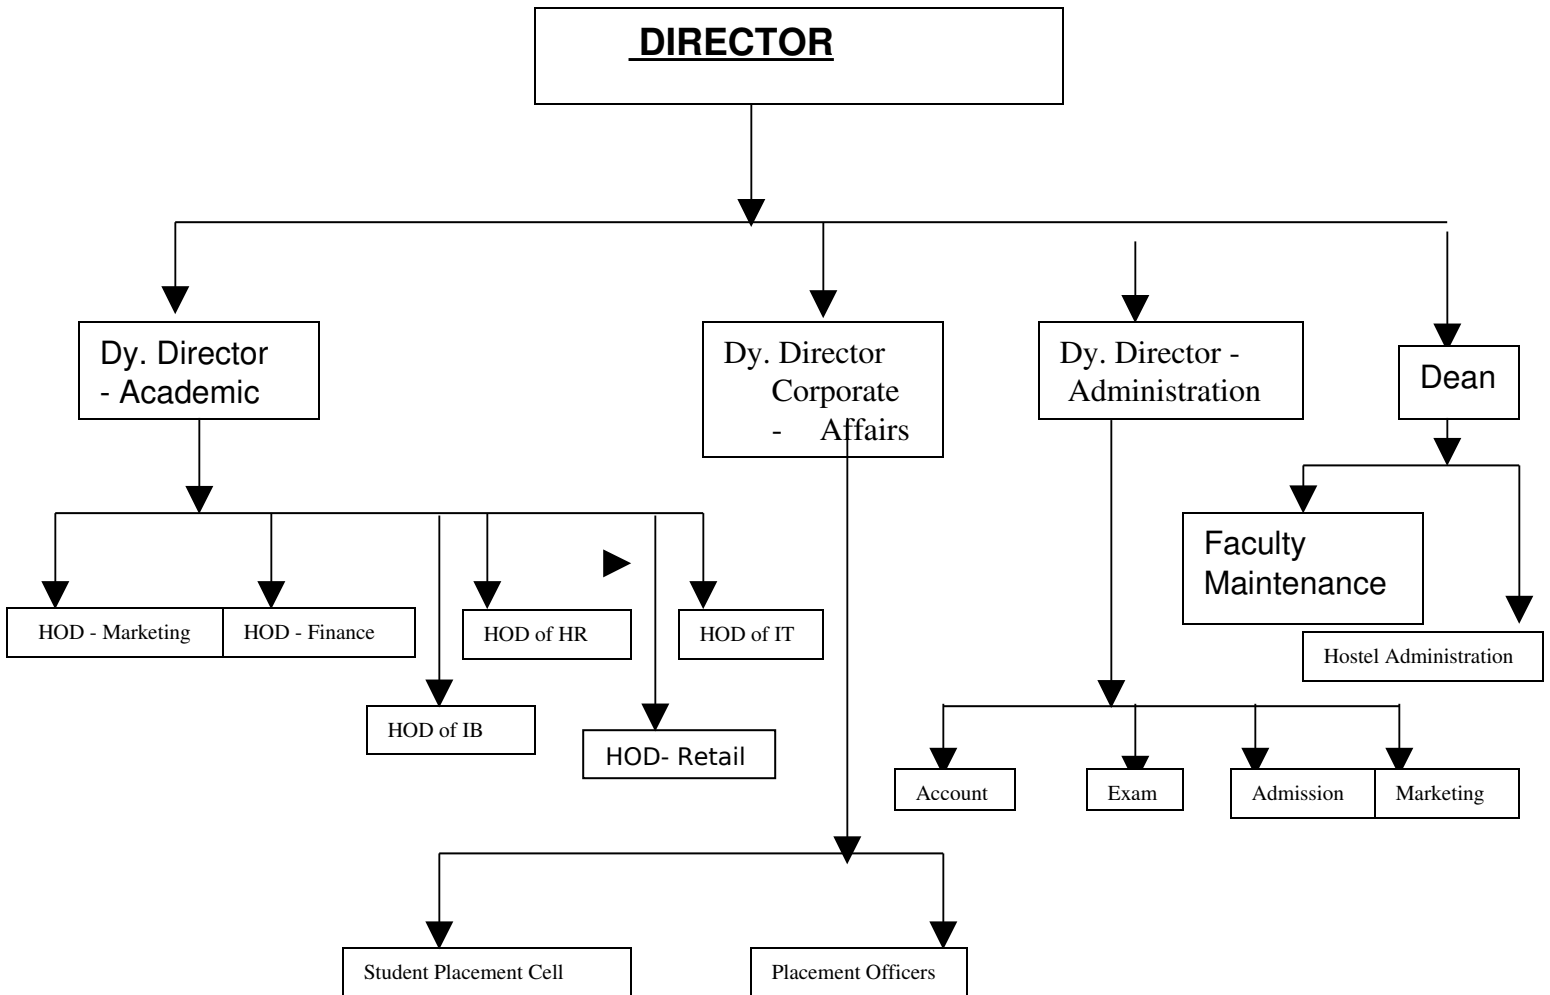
DIRECTOR

Dy. Director - Academic

Dy. Director Corporate - Affairs

Dy. Director - Administration

Dean

HOD - Marketing

HOD - Finance

HOD of HR

HOD of IT

HOD of IB

HOD- Retail

Faculty Maintenance

Hostel Administration

Account

Exam

Admission

Marketing

Student Placement Cell

Placement Officers